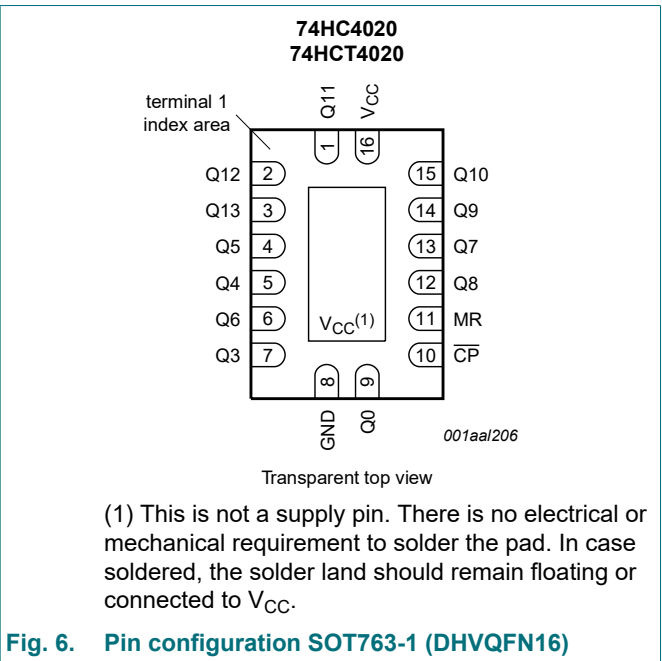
74HC4020
74HCT4020

terminal 1
index area

Q11
$V_{CC}$
1
16

Q12 2
Q13 3
Q5 4
Q4 5
Q6 6
Q3 7

15 Q10
14 Q9
13 Q7
12 Q8
11 MR
10 $\overline{CP}$

$V_{CC}^{(1)}$

8
9
GND
Q0

001aal206

Transparent top view

(1) This is not a supply pin. There is no electrical or mechanical requirement to solder the pad. In case soldered, the solder land should remain floating or connected to $V_{CC}$.

Fig. 6. Pin configuration SOT763-1 (DHVQFN16)